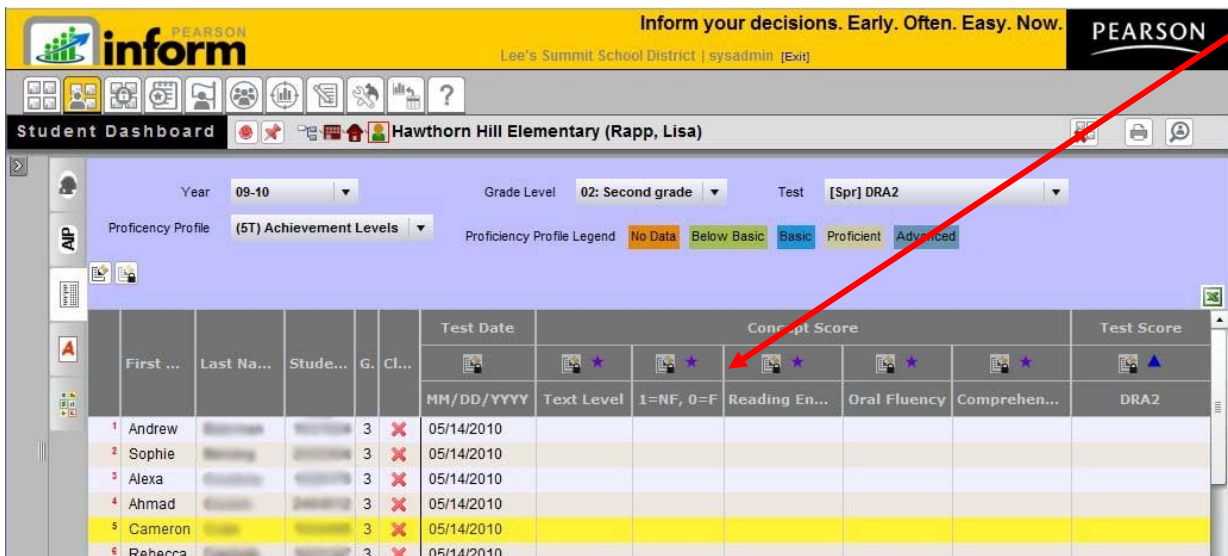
PEARSON
inform

Inform your decisions. Early. Often. Easy. Now.
Lee's Summit School District | sysadmin [Exit]

PEARSON

?

Student Dashboard

Hawthorn Hill Elementary (Rapp, Lisa)

AIP

A

Year 09-10
Grade Level 02: Second grade
Test [Spr] DRA2

Proficiency Profile (5T) Achievement Levels
Proficiency Profile Legend No Data Below Basic Basic Proficient Advanced

| | First ... | Last Na... | Stude... | G. | Cl... | Test Date MM/DD/YYYY | Concept Score Text Level | 1=NF, 0=F | Reading En... | Oral Fluency | Comprehen... | Test Score DRA2 |
|---|---|---|---|---|---|---|---|---|---|---|---|---|
| 1 | Andrew | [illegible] | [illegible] | 3 | ✕ | 05/14/2010 | | | | | | |
| 2 | Sophie | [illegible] | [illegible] | 3 | ✕ | 05/14/2010 | | | | | | |
| 3 | Alexa | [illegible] | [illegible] | 3 | ✕ | 05/14/2010 | | | | | | |
| 4 | Ahmad | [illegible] | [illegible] | 3 | ✕ | 05/14/2010 | | | | | | |
| 5 | Cameron | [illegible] | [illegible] | 3 | ✕ | 05/14/2010 | | | | | | |
| 6 | Rebecca | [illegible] | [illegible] | 3 | ✕ | 05/14/2010 | | | | | | |